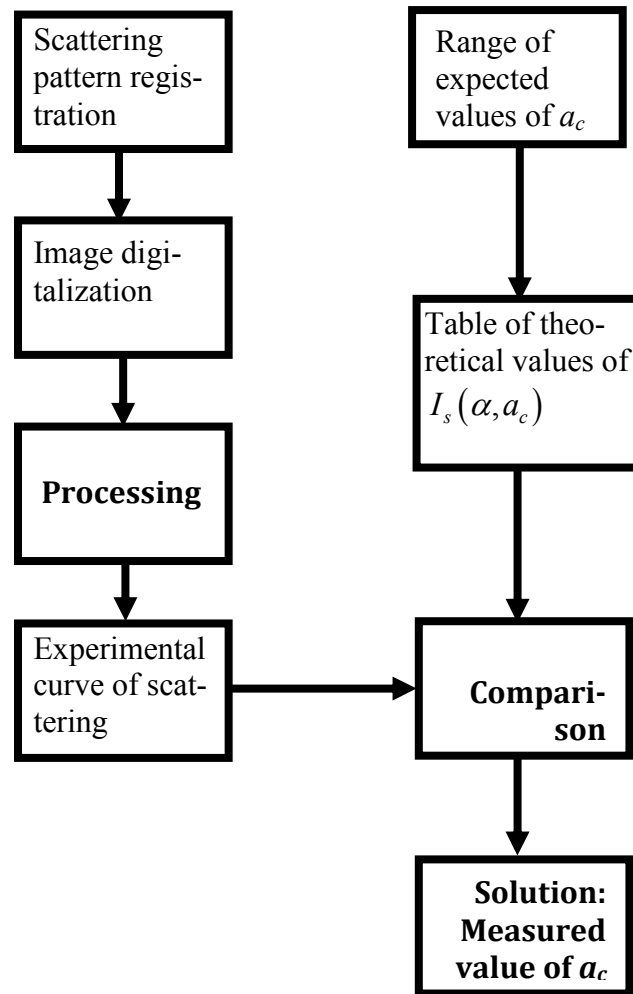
Scattering pattern registration

Image digitalization

Processing

Experimental curve of scattering

Range of expected values of $a_c$

Table of theoretical values of $I_s(\alpha, a_c)$

Comparison

Solution: Measured value of $a_c$